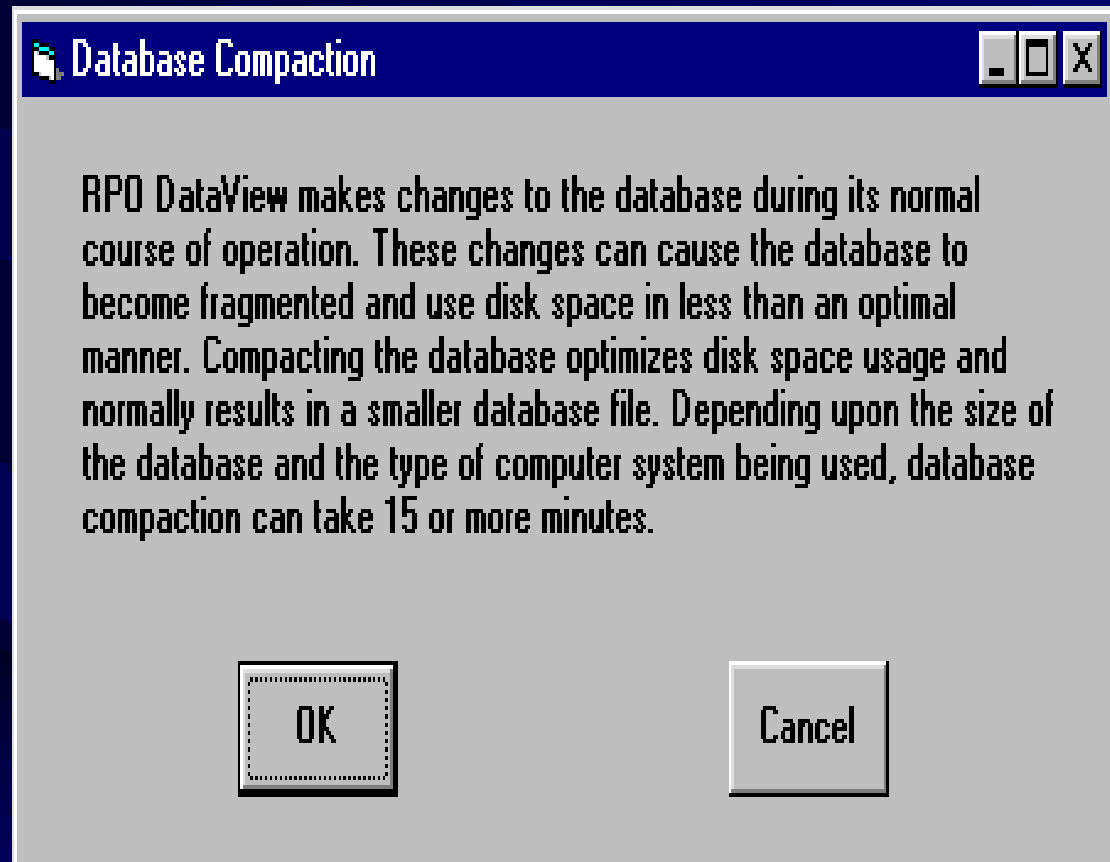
Database Compaction

RPO DataView makes changes to the database during its normal course of operation. These changes can cause the database to become fragmented and use disk space in less than an optimal manner. Compacting the database optimizes disk space usage and normally results in a smaller database file. Depending upon the size of the database and the type of computer system being used, database compaction can take 15 or more minutes.

OK

Cancel